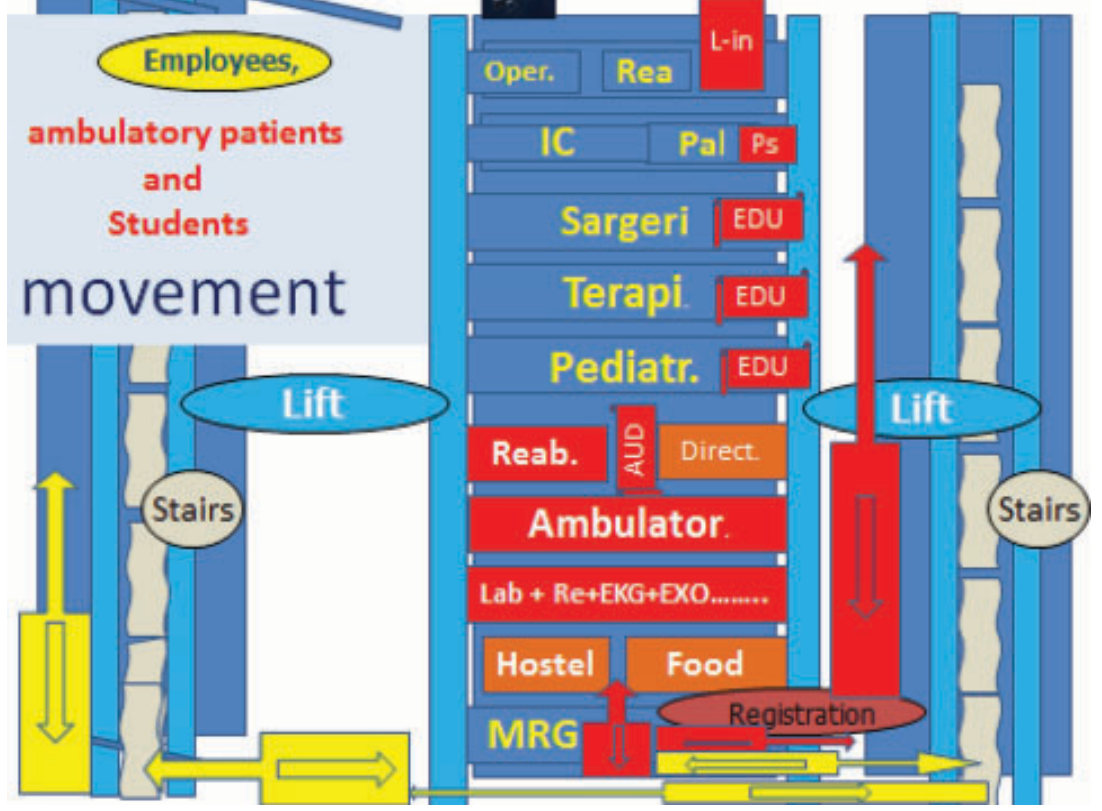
Employees,

ambulatory patients and Students

movement

L-in

Oper.

Rea

IC

Pal

Ps

Sargeri

EDU

Terapi.

EDU

Pediatr.

EDU

Lift

Lift

Reab.

AUD

Direct.

Stairs

Stairs

Ambulator.

Lab + Re+EKG+EXO........

Hostel

Food

Registration

MRG